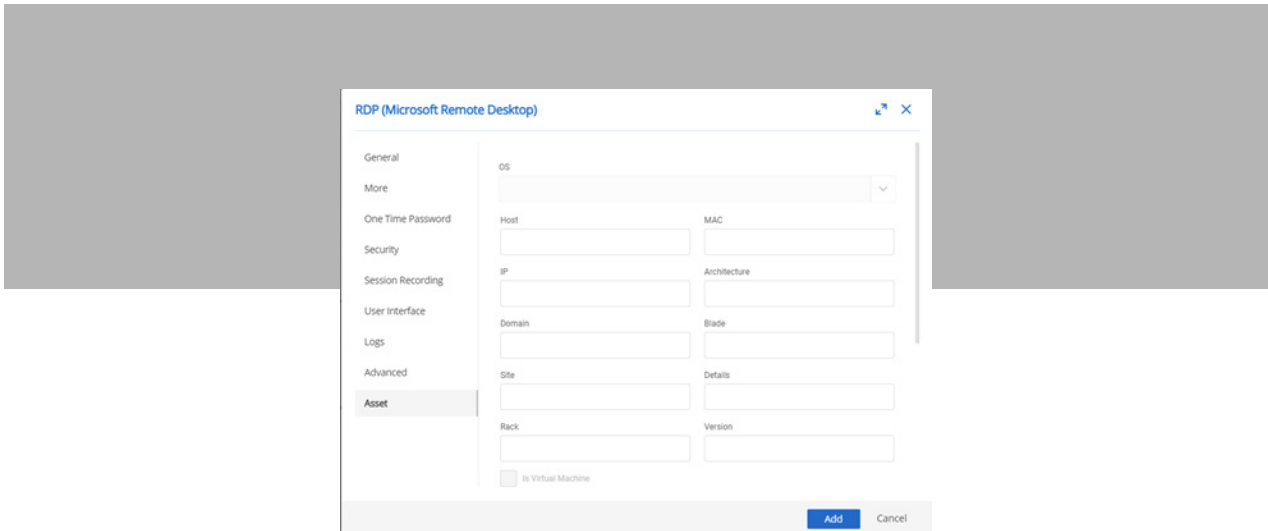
RDP (Microsoft Remote Desktop)

General
More
One Time Password
Security
Session Recording
User Interface
Logs
Advanced
Asset

OS

Host

MAC

IP

Architecture

Domain

Blade

Site

Details

Rack

Version

Is Virtual Machine

Add
Cancel